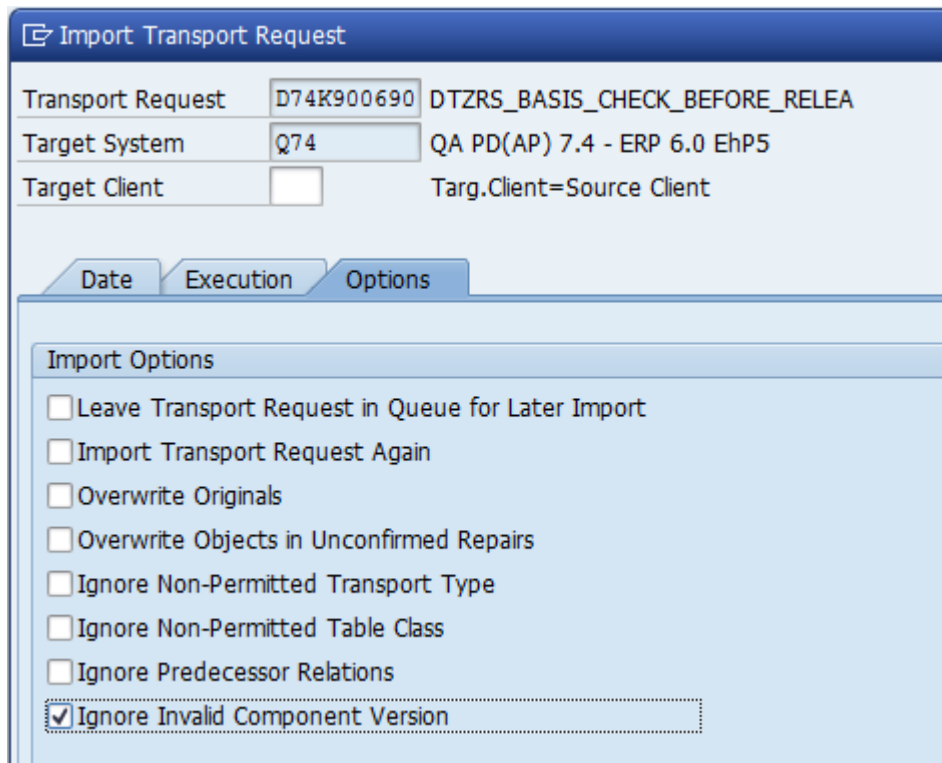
Import Transport Request

| | | |
|---|---|---|
| Transport Request | D74K900690 | DTZRS_BASIS_CHECK_BEFORE_RELEA |
| Target System | Q74 | QA PD(AP) 7.4 - ERP 6.0 EhP5 |
| Target Client | | Targ.Client=Source Client |

Date | Execution | Options

Import Options

☐ Leave Transport Request in Queue for Later Import
☐ Import Transport Request Again
☐ Overwrite Originals
☐ Overwrite Objects in Unconfirmed Repairs
☐ Ignore Non-Permitted Transport Type
☐ Ignore Non-Permitted Table Class
☐ Ignore Predecessor Relations
☑ Ignore Invalid Component Version